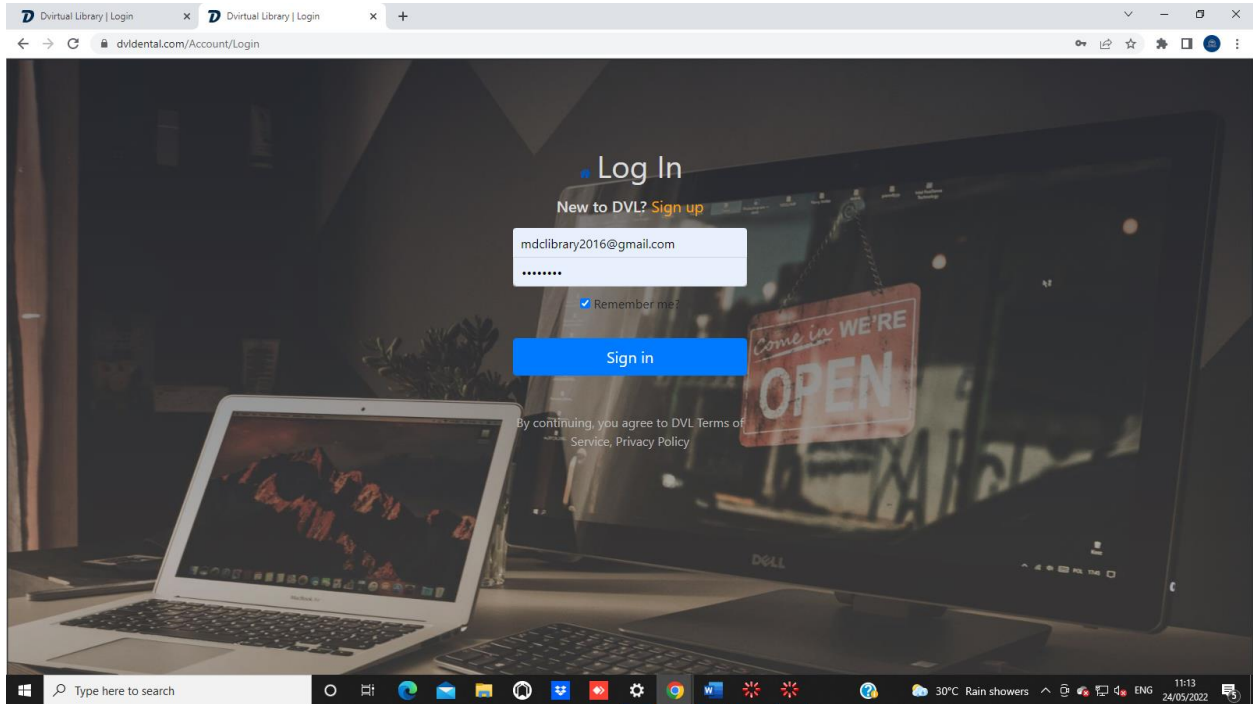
Dvirtual Library | Login
Dvirtual Library | Login
dvldental.com/Account/Login

Log In
New to DVL? Sign up
mdclibrary2016@gmail.com
•••••••••
Remember me?
Sign in
By continuing, you agree to DVL Terms of Service, Privacy Policy

Come in WE'RE OPEN

DELL

Type here to search
30°C Rain showers
ENG
11:13
24/05/2022